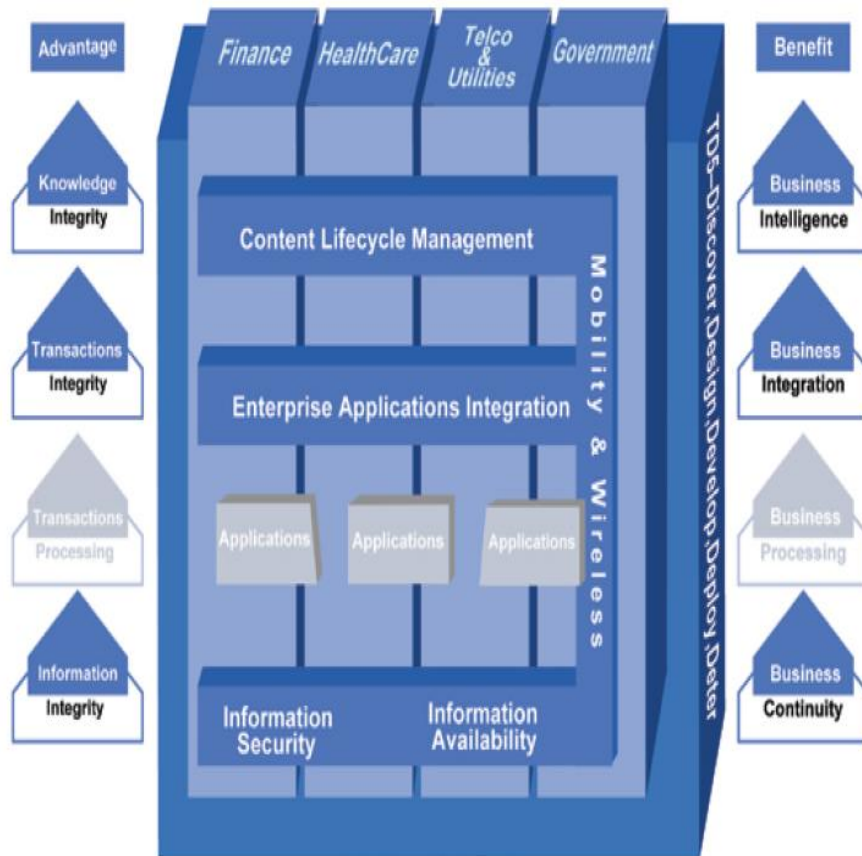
Advantage

Knowledge
Integrity

Transactions
Integrity

Transactions
Processing

Information
Integrity

Finance

HealthCare

Telco
&
Utilities

Government

Content Lifecycle Management

Enterprise Applications Integration

Applications

Applications

Applications

Information
Security

Information
Availability

Mobility & Wireless

TD5–Discover.Design.Develop.Deploy.Deter

Benefit

Business
Intelligence

Business
Integration

Business
Processing

Business
Continuity